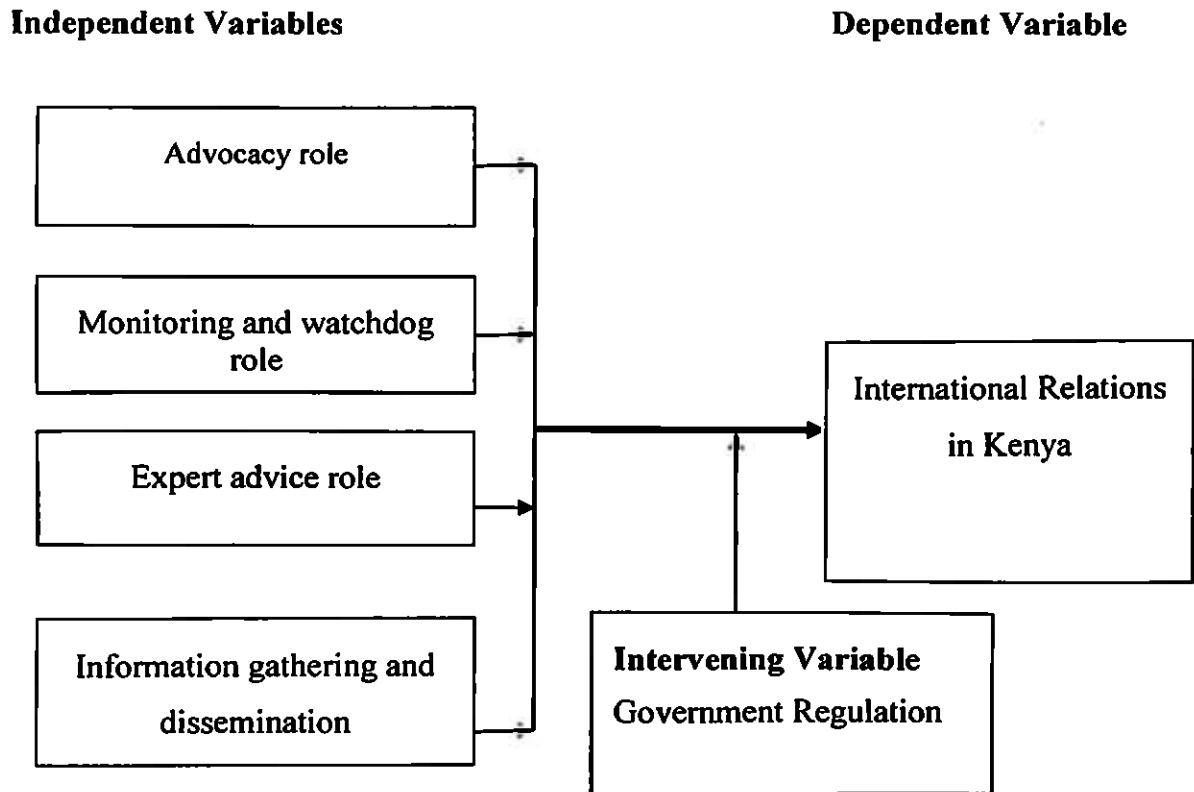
Independent Variables

Dependent Variable

Advocacy role

Monitoring and watchdog role

Expert advice role

Information gathering and dissemination

International Relations in Kenya

Intervening Variable
Government Regulation